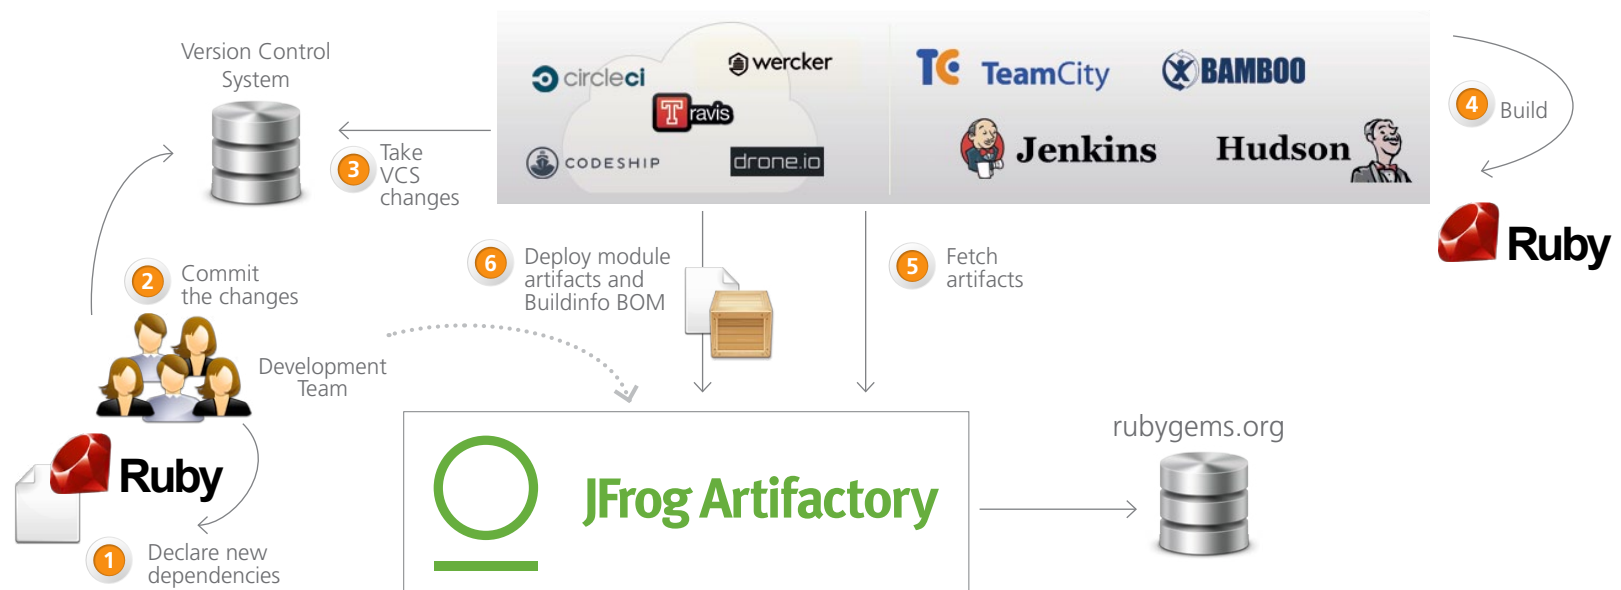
Version Control System

circleci

wercker

Travis

CODESHIP

drone.io

TC TeamCity

BAMBOO

Jenkins

Hudson

4 Build

Ruby

3 Take VCS changes

2 Commit the changes

Development Team

Ruby

1 Declare new dependencies

6 Deploy module artifacts and Buildinfo BOM

5 Fetch artifacts

JFrog Artifactory

rubygems.org